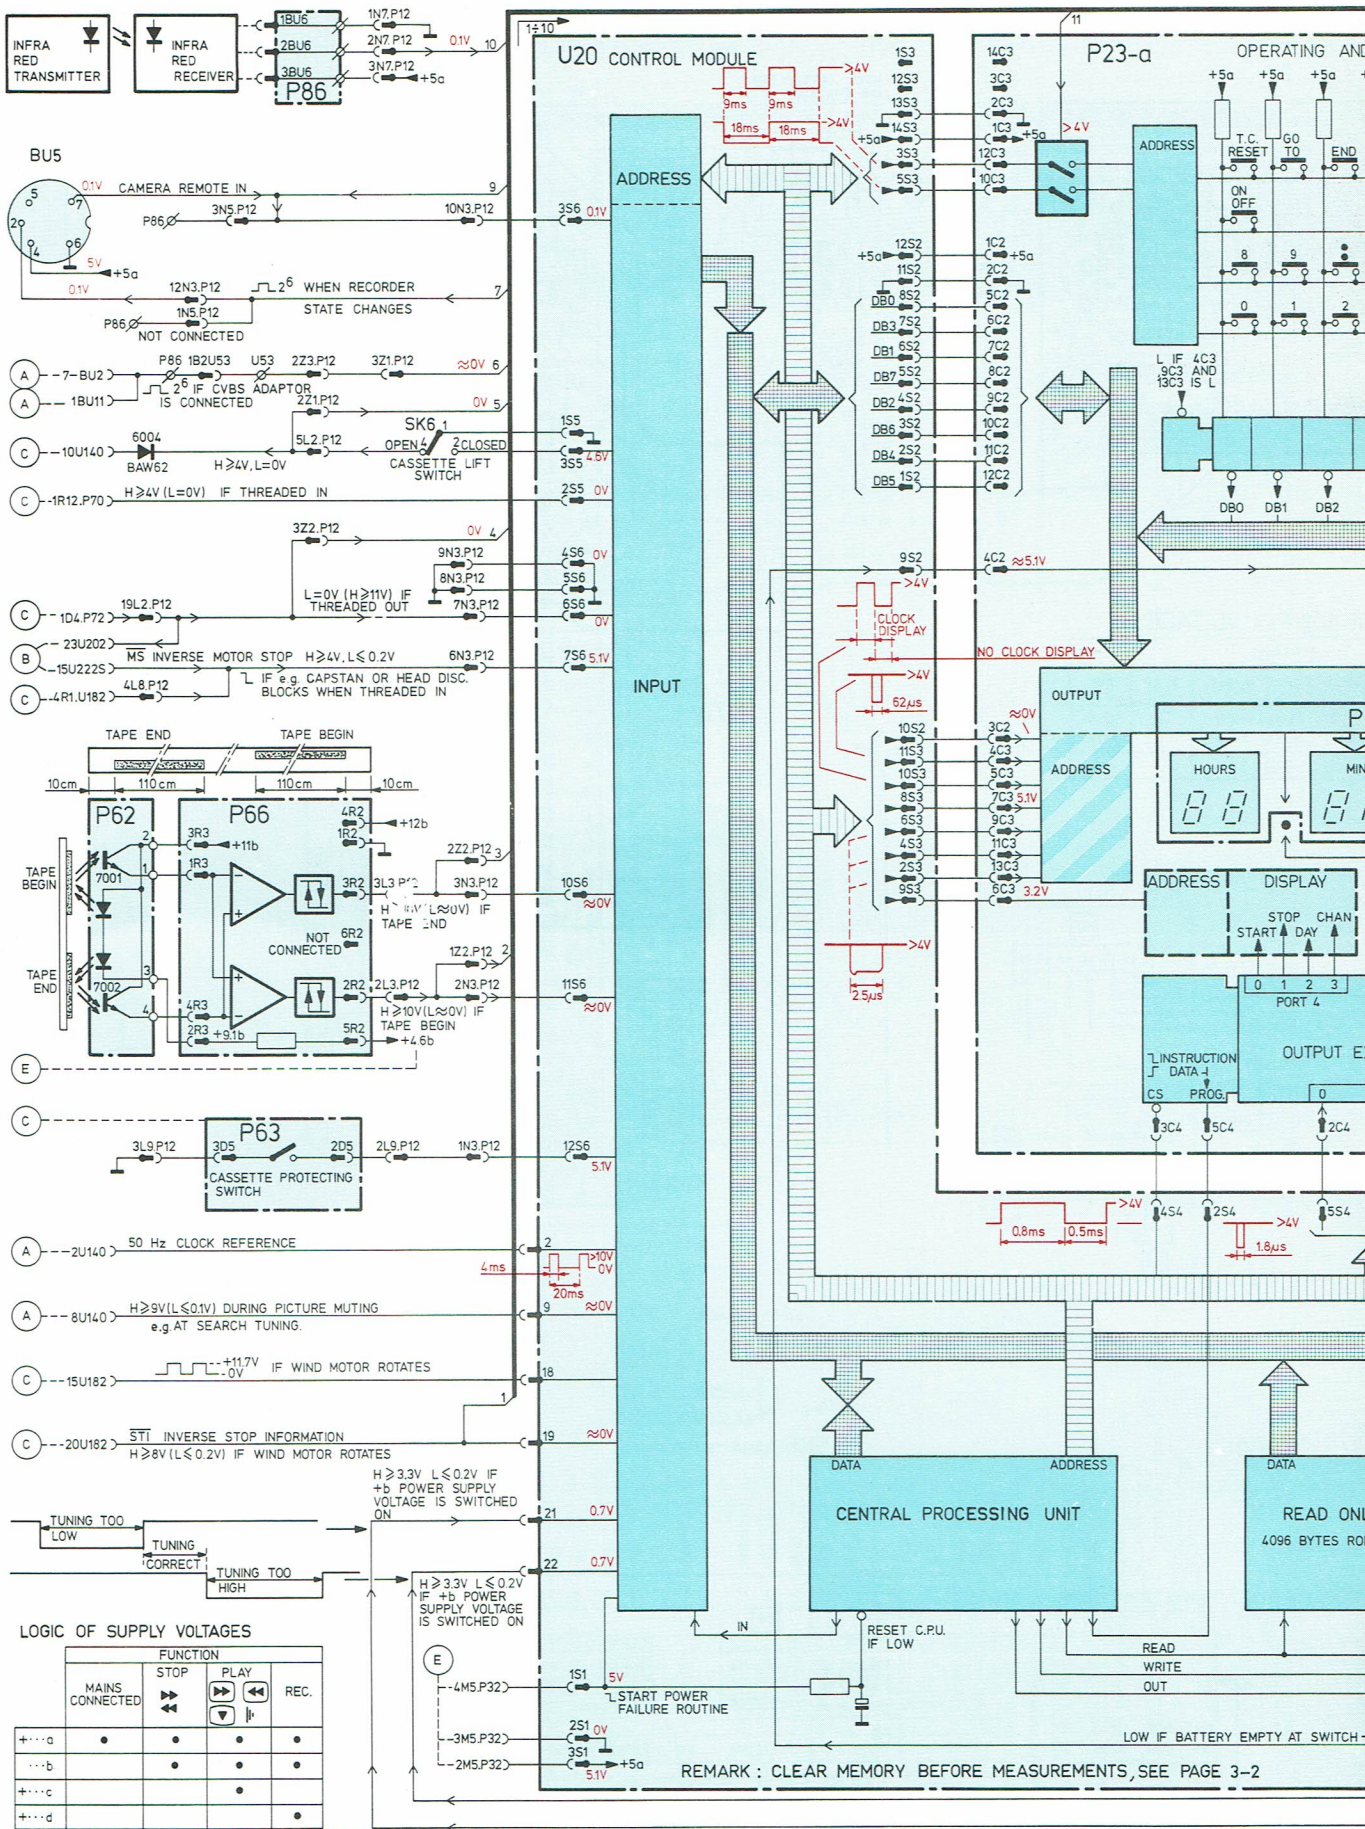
INFRA RED TRANSMITTER

INFRA RED RECEIVER

1BU6
2BU6
3BU6
P86

1N7.P12
2N7.P12
3N7.P12
+5a
0.1V
10

1÷10
11

U20 CONTROL MODULE

P23-a OPERATING AND

BU5

CAMERA REMOTE IN
0.1V
9
3N5.P12
P86
10N3.P12
3S6 0.1V
5V
+5a
0.1V
12N3.P12
$2^6$ WHEN RECORDER STATE CHANGES
7
1N5.P12
P86
NOT CONNECTED

A -7-BU2
A - 1BU11
P86 1B2U53 U53 2Z3.P12 3Z1.P12
≈0V 6
$2^6$ IF CVBS ADAPTOR IS CONNECTED
2Z1.P12
0V 5

C --10U140
6004
BAW62
5L2.P12
SK6 1
OPEN 4 2 CLOSED
CASSETTE LIFT SWITCH
H≥4V, L=0V
1S5
3S5 4.5V

C -1R12.P70
H≥4V (L=0V) IF THREADED IN
2S5 0V

3Z2.P12
0V 4
9N3.P12
8N3.P12
7N3.P12
4S6 0V
5S6
6S6
0V
L=0V (H≥11V) IF THREADED OUT

C - 1D4.P72
19L2.P12
- 23U202
B -15U222S
MS INVERSE MOTOR STOP H≥4V, L≤0.2V
6N3.P12
7S6 5.1V
IF e.g. CAPSTAN OR HEAD DISC. BLOCKS WHEN THREADED IN
C -4R1.U182
4L8.P12

TAPE END
TAPE BEGIN
10cm
110cm
110cm
10cm

P62
P66
TAPE BEGIN
TAPE END
7001
7002
3R3
+11b
1R3
4R2
1R2
+12b
3R2
3L3 P12
2Z2.P12 3
3N3.P12
H (L≈0V) IF TAPE END
10S6
≈0V
NOT CONNECTED 6R2
1Z2.P12 2
2R2
2L3.P12
2N3.P12
H≥10V(L≈0V) IF TAPE BEGIN
11S6
≈0V
4R3
2R3 +9.1b
5R2
+4.6b

E

C

P63
3L9.P12
3D5
2D5
2L9.P12
1N3.P12
12S6
5.1V
CASSETTE PROTECTING SWITCH

A ---2U140
50 Hz CLOCK REFERENCE
2
4ms
10V
0V
20ms

A --- 8U140
H≥9V(L≤0.1V) DURING PICTURE MUTING e.g. AT SEARCH TUNING.
9
≈0V

C --15U182
+11.7V -0V IF WIND MOTOR ROTATES
18

1

C --20U182
STI INVERSE STOP INFORMATION
H≥8V(L≤0.2V) IF WIND MOTOR ROTATES
19
≈0V

H≥3.3V L≤0.2V IF +b POWER SUPPLY VOLTAGE IS SWITCHED ON
21
0.7V

TUNING TOO LOW
TUNING CORRECT
TUNING TOO HIGH

22
0.7V
H≥3.3V L≤0.2V IF +b POWER SUPPLY VOLTAGE IS SWITCHED ON

LOGIC OF SUPPLY VOLTAGES

| | MAINS CONNECTED | STOP | PLAY | REC. |
|---|---|---|---|---|
| +…a | ● | ● | ● | ● |
| …b | | ● | ● | ● |
| +…c | | | ● | |
| +…d | | | | ● |

FUNCTION

E
-4M5.P32
-3M5.P32
-2M5.P32
1S1 5V
START POWER FAILURE ROUTINE
2S1 0V
3S1
5.1V
+5a

REMARK: CLEAR MEMORY BEFORE MEASUREMENTS, SEE PAGE 3-2

ADDRESS
INPUT
9ms 9ms
18ms 18ms
>4V
>4V
+5a
1S3
12S3
13S3
14S3
3S3
5S3
12S2
11S2
DB0 8S2
DB3 7S2
DB1 6S2
DB7 5S2
DB2 4S2
DB6 3S2
DB4 2S2
DB5 1S2
9S2
>4V
CLOCK DISPLAY
>4V
62µs
10S2
11S3
10S3
8S3
6S3
4S3
2S3
9S3
>4V
2.5µs
NO CLOCK DISPLAY

14C3
3C3
2C3
1C3
12C3
10C3
+5a
>4V
1C2
2C2
5C2
6C2
7C2
8C2
9C2
10C2
11C2
12C2
+5a
4C2 ≈5.1V
3C2
4C3
5C3
7C3 5.1V
9C3
11C3
13C3
6C3 3.2V
≈0V

ADDRESS
+5a +5a +5a
T.C. RESET
GO TO
END
ON OFF
8 9
0 1 2
L IF 4C3 9C3 AND 13C3 IS L
DB0 DB1 DB2

OUTPUT
ADDRESS
HOURS
MIN
ADDRESS
DISPLAY
STOP START
DAY
CHAN
0 1 2 3
PORT 4
INSTRUCTION DATA
CS PROG.
OUTPUT E
0
3C4
5C4
2C4

>4V
0.8ms
0.5ms
4S4
2S4
>4V
1.8µs
5S4

DATA
ADDRESS
CENTRAL PROCESSING UNIT
IN
RESET C.P.U. IF LOW
DATA
READ ONL
4096 BYTES RO
READ
WRITE
OUT
LOW IF BATTERY EMPTY AT SWITCH